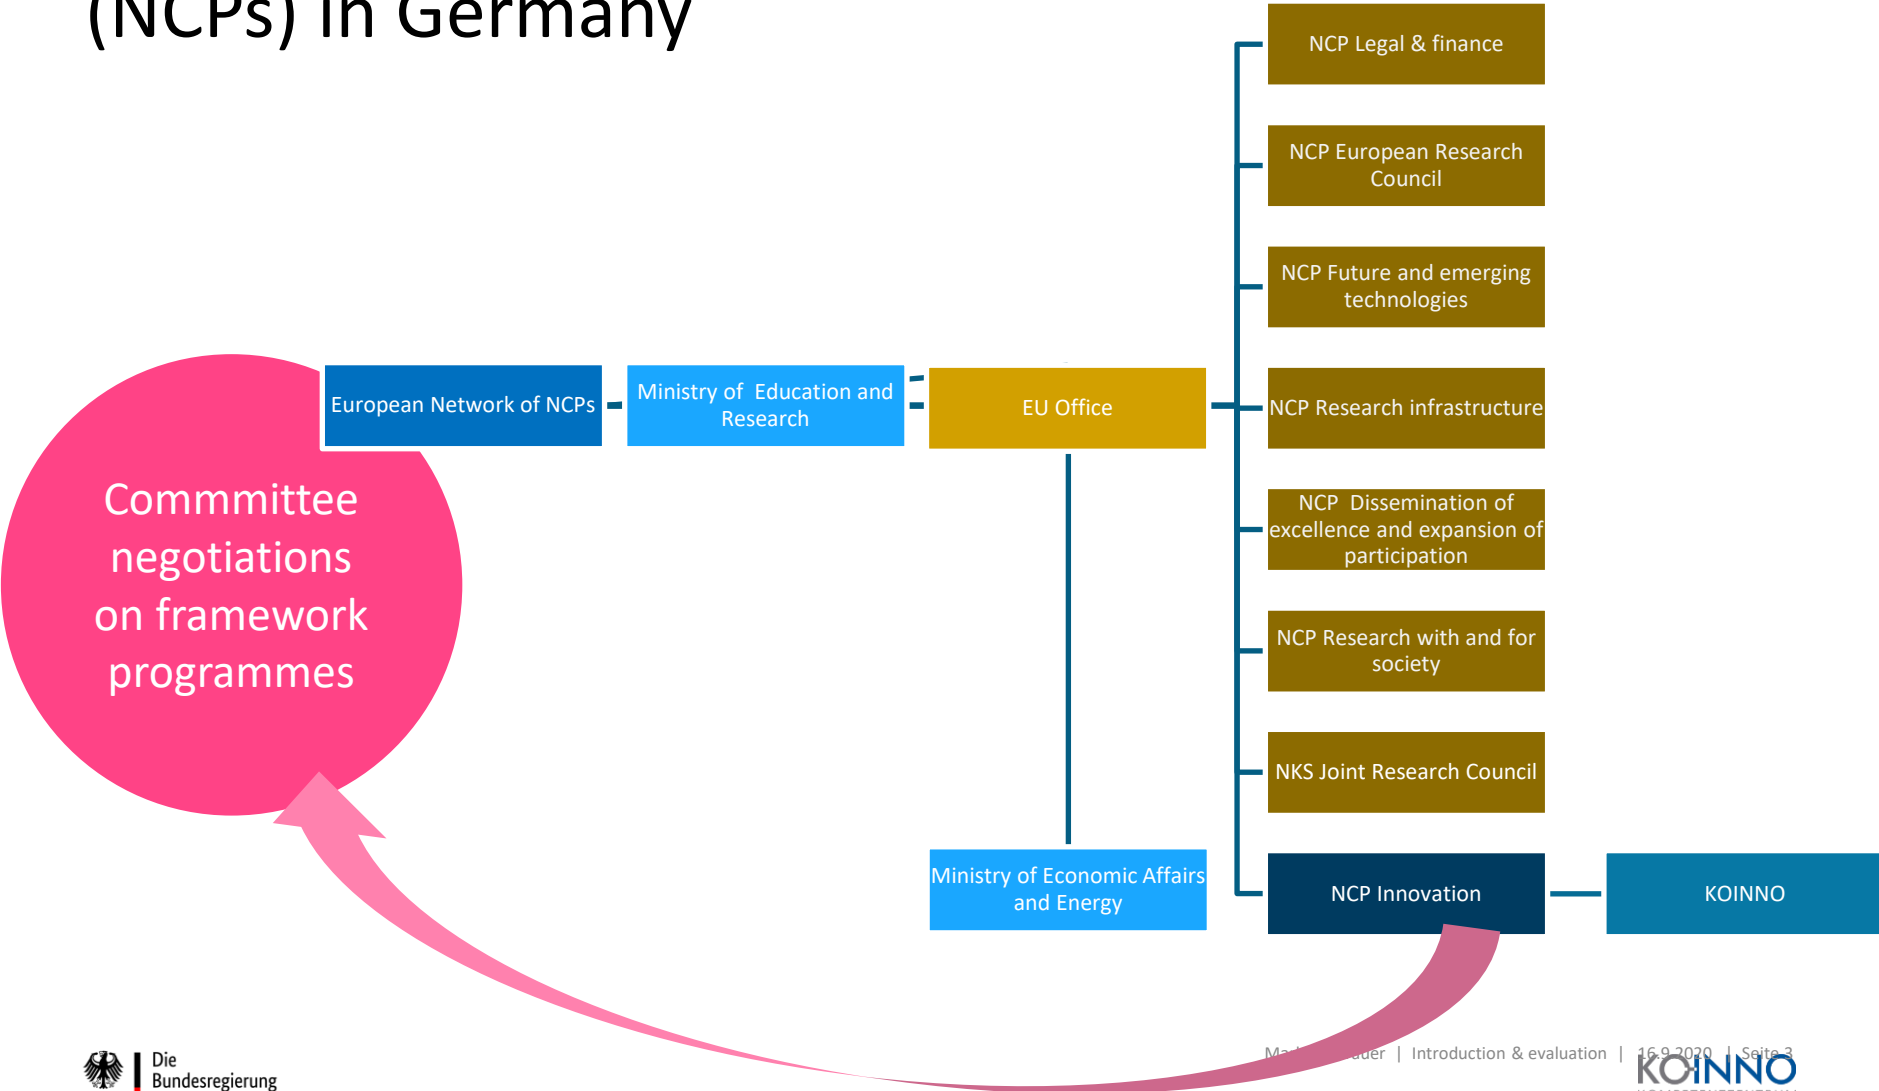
(NCPs) in Germany

NCP Legal & finance

NCP European Research Council

NCP Future and emerging technologies

European Network of NCPs

Ministry of Education and Research

EU Office

NCP Research infrastructure

NCP Dissemination of excellence and expansion of participation

Commmittee negotiations on framework programmes

NCP Research with and for society

NKS Joint Research Council

Ministry of Economic Affairs and Energy

NCP Innovation

KOINNO

Ma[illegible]uer | Introduction & evaluation | 16.9.2020 | Seite 3

Die Bundesregierung

KOINNO